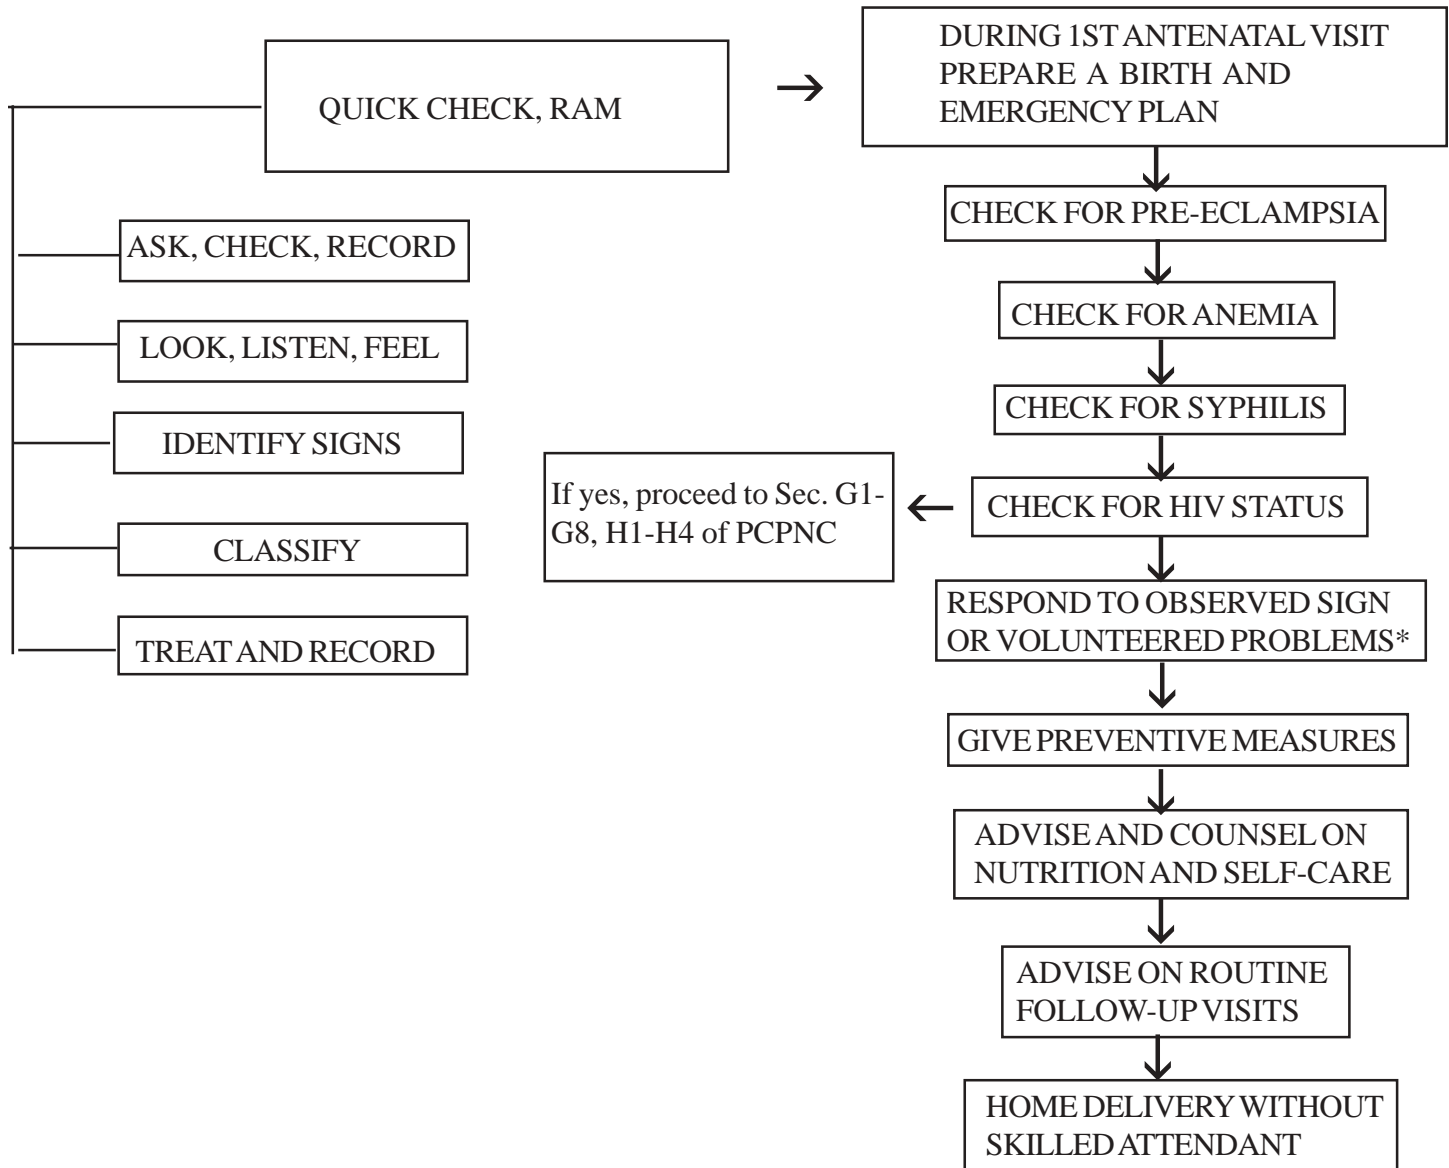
QUICK CHECK, RAM

ASK, CHECK, RECORD

LOOK, LISTEN, FEEL

IDENTIFY SIGNS

CLASSIFY

TREAT AND RECORD

DURING 1ST ANTENATAL VISIT PREPARE A BIRTH AND EMERGENCY PLAN

CHECK FOR PRE-ECLAMPSIA

CHECK FOR ANEMIA

CHECK FOR SYPHILIS

CHECK FOR HIV STATUS

If yes, proceed to Sec. G1-G8, H1-H4 of PCPNC

RESPOND TO OBSERVED SIGN OR VOLUNTEERED PROBLEMS*

GIVE PREVENTIVE MEASURES

ADVISE AND COUNSEL ON NUTRITION AND SELF-CARE

ADVISE ON ROUTINE FOLLOW-UP VISITS

HOME DELIVERY WITHOUT SKILLED ATTENDANT